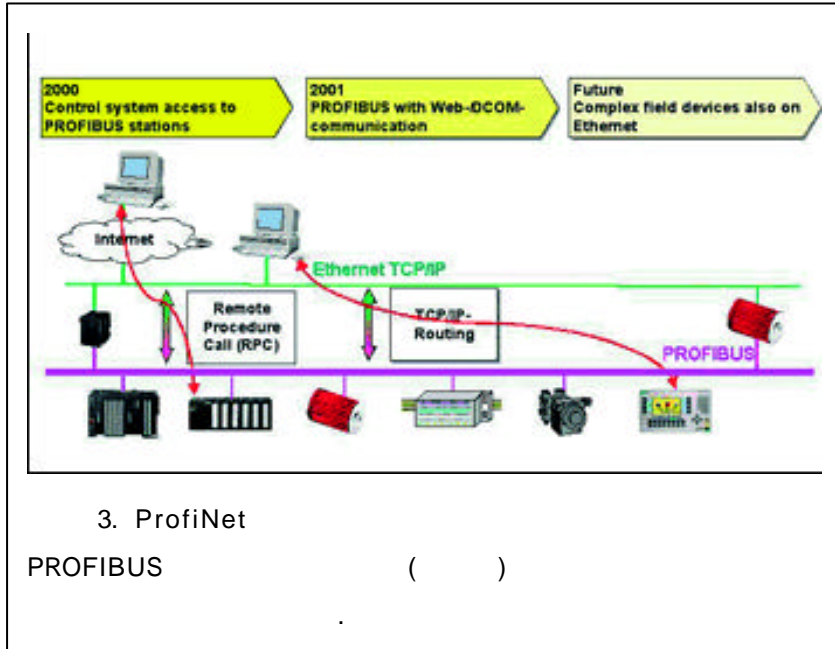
2000
Control system access to PROFIBUS stations

2001
PROFIBUS with Web-DCOM-communication

Future
Complex field devices also on Ethernet

Internet

Ethernet TCP/IP

Remote Procedure Call (RPC)

TCP/IP-Routing

PROFIBUS

3. ProfiNet

PROFIBUS ( )

.